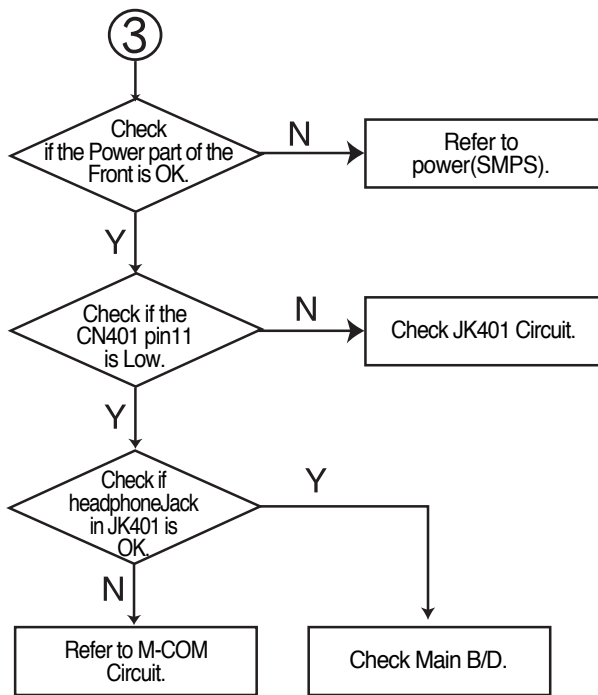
③

Check if the Power part of the Front is OK.

N

Refer to power(SMPS).

Y

Check if the CN401 pin11 is Low.

N

Check JK401 Circuit.

Y

Check if headphoneJack in JK401 is OK.

Y

N

Refer to M-COM Circuit.

Check Main B/D.